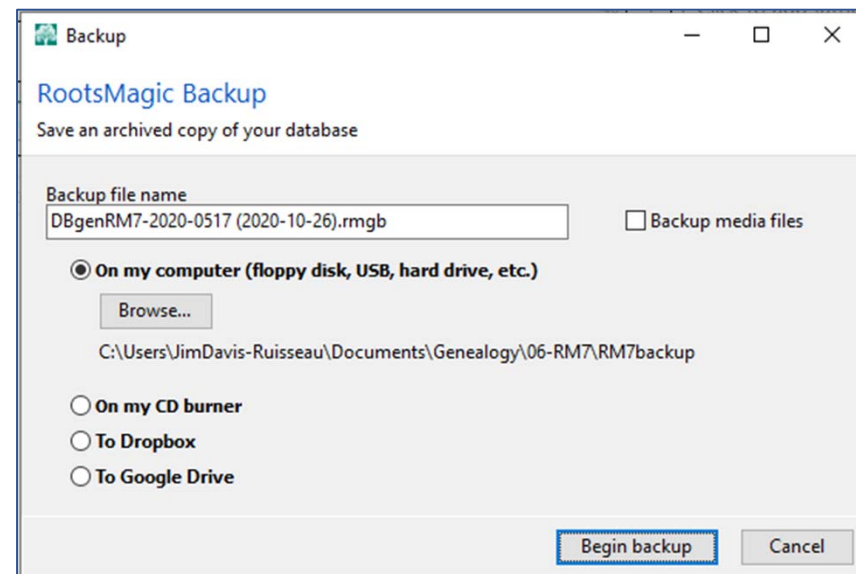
Backup

RootsMagic Backup

Save an archived copy of your database

Backup file name

DBgenRM7-2020-0517 (2020-10-26).rmgb

Backup media files

On my computer (floppy disk, USB, hard drive, etc.)

Browse...

C:\Users\JimDavis-Ruisseau\Documents\Genealogy\06-RM7\RM7backup

On my CD burner

To Dropbox

To Google Drive

Begin backup

Cancel